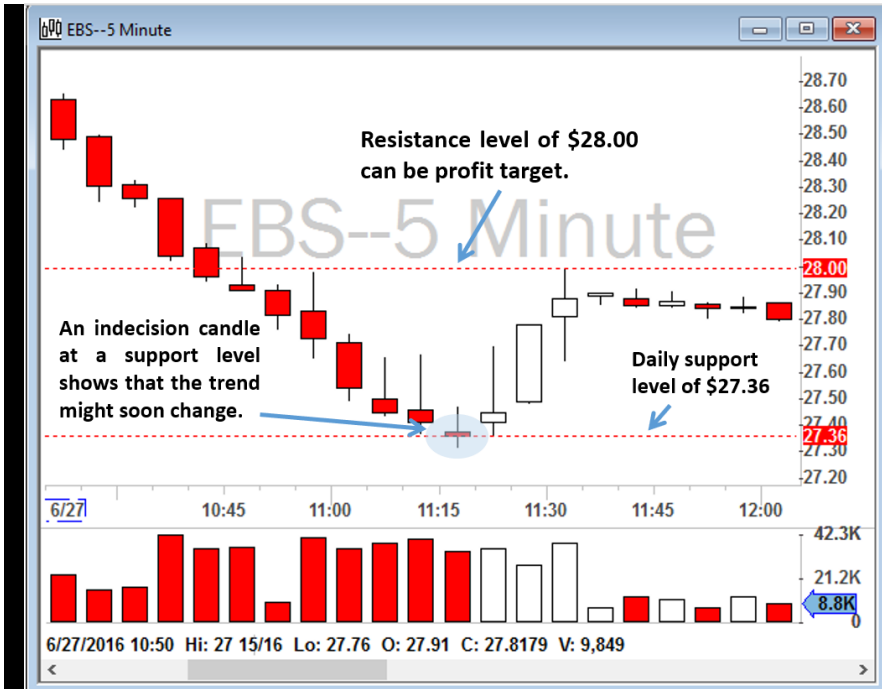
EBS--5 Minute

EBS--5 Minute

Resistance level of $28.00 can be profit target.

An indecision candle at a support level shows that the trend might soon change.

Daily support level of $27.36

28.70
28.60
28.50
28.40
28.30
28.20
28.10
28.00
27.90
27.80
27.70
27.60
27.50
27.40
27.36
27.30
27.20

6/27 10:45 11:00 11:15 11:30 11:45 12:00

42.3K
21.2K
8.8K
0

6/27/2016 10:50 Hi: 27 15/16 Lo: 27.76 O: 27.91 C: 27.8179 V: 9,849